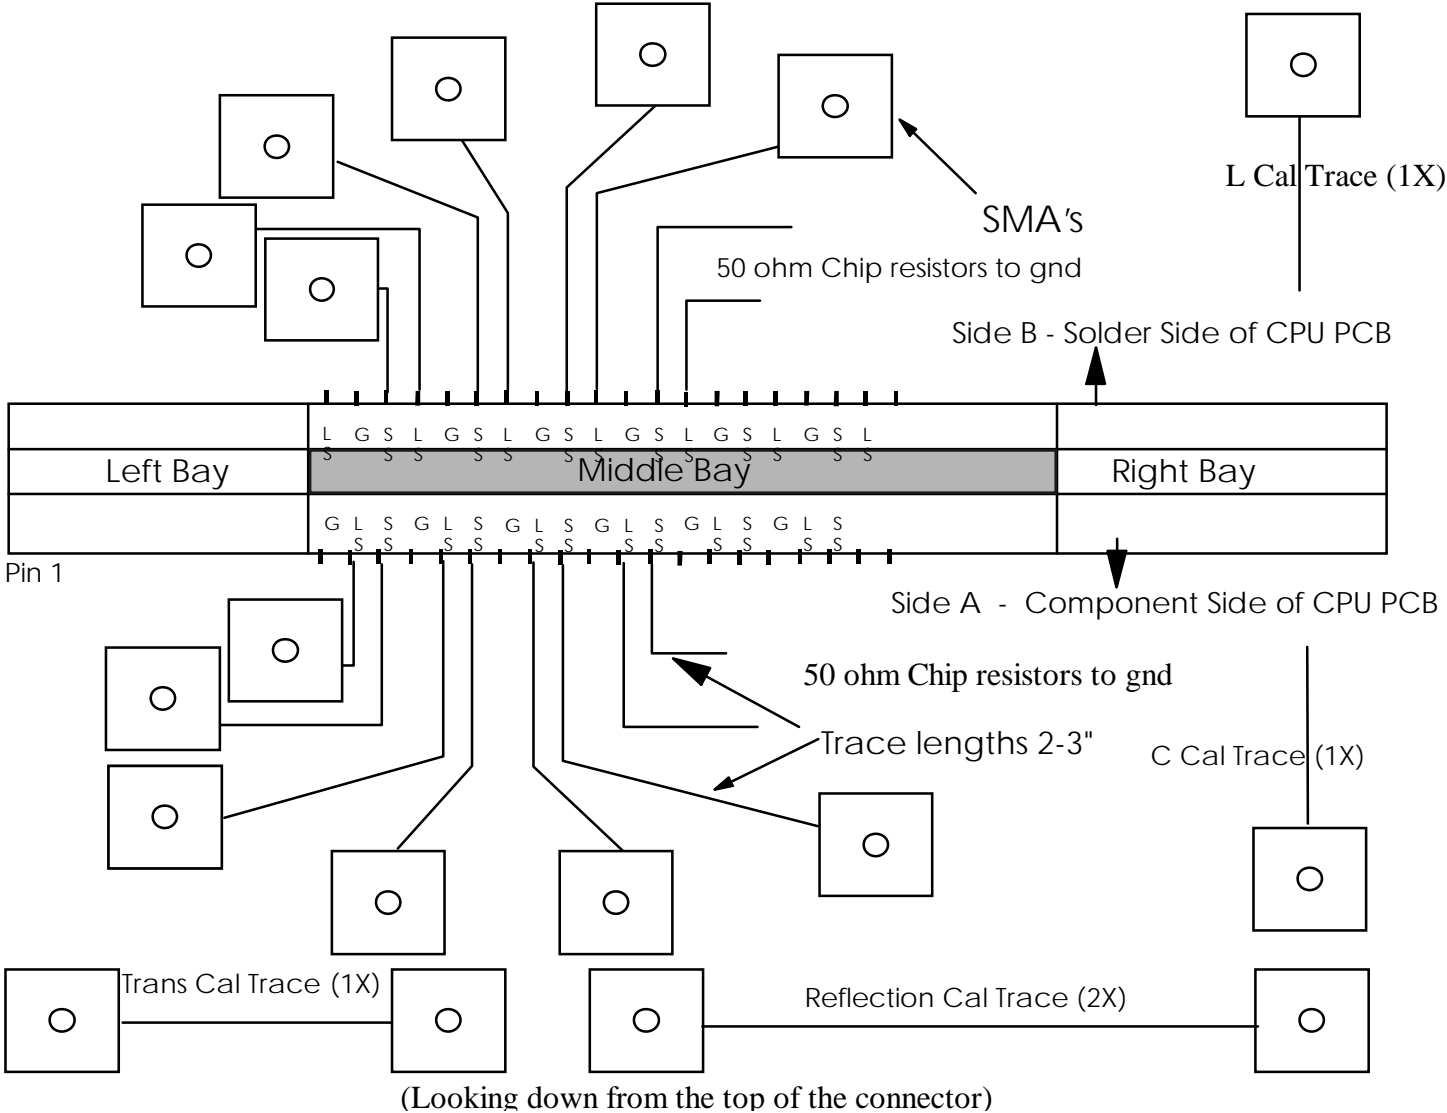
L Cal Trace (1X)

SMA's

50 ohm Chip resistors to gnd

Side B - Solder Side of CPU PCB

L G S L G S L G S L G S L G S L G S L
S S S S S S S S S S S S

Left Bay

Middle Bay

Right Bay

G L S G L S G L S G L S G L S G L S
S S S S S S S S S S S S

Pin 1

Side A - Component Side of CPU PCB

50 ohm Chip resistors to gnd

Trace lengths 2-3"

C Cal Trace (1X)

Trans Cal Trace (1X)

Reflection Cal Trace (2X)

(Looking down from the top of the connector)